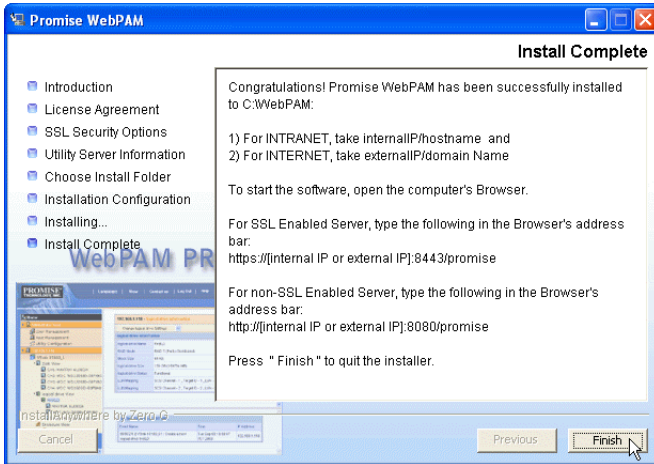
Promise WebPAM

Install Complete

Introduction
License Agreement
SSL Security Options
Utility Server Information
Choose Install Folder
Installation Configuration
Installing...
Install Complete

WebPAM PR

Congratulations! Promise WebPAM has been successfully installed to C:\WebPAM:

1) For INTRANET, take internalIP/hostname and
2) For INTERNET, take externalIP/domain Name

To start the software, open the computer's Browser.

For SSL Enabled Server, type the following in the Browser's address bar:
https://[internal IP or external IP]:8443/promise

For non-SSL Enabled Server, type the following in the Browser's address bar:
http://[internal IP or external IP]:8080/promise

Press " Finish " to quit the installer.

InstallAnywhere by Zero G

Cancel

Previous

Finish